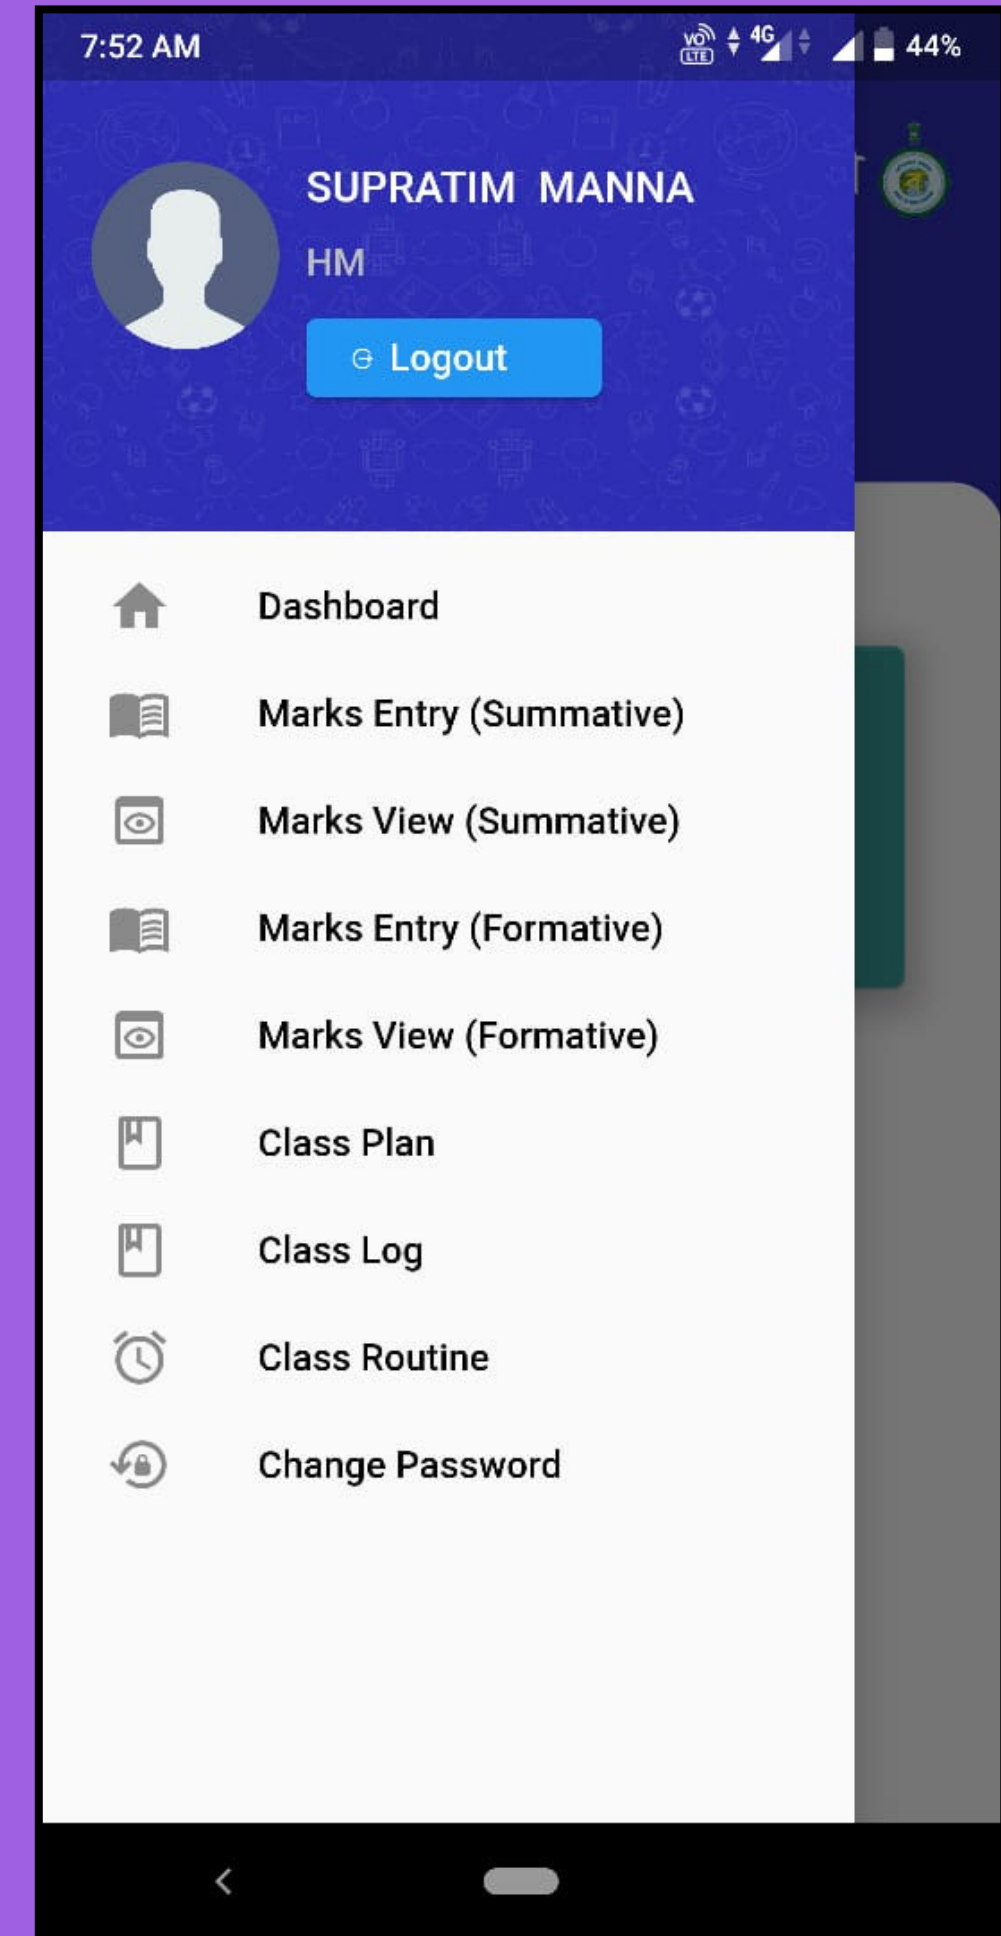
7:52 AM

4G 44%

SUPRATIM MANNA

HM

Logout

Dashboard

Marks Entry (Summative)

Marks View (Summative)

Marks Entry (Formative)

Marks View (Formative)

Class Plan

Class Log

Class Routine

Change Password